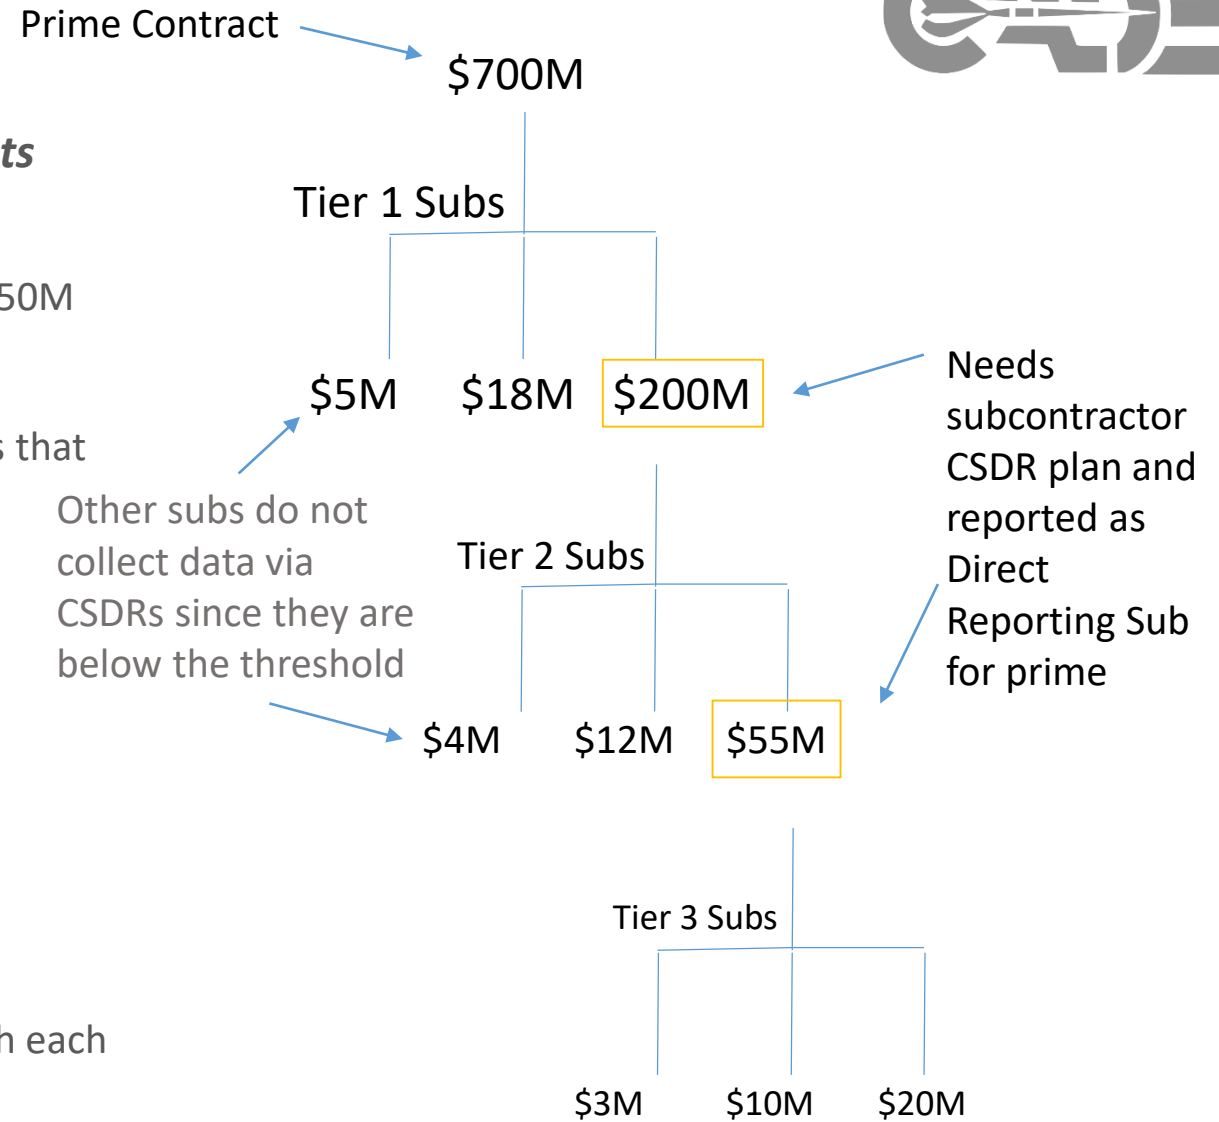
Prime Contract

$700M

ts

Tier 1 Subs

50M

$5M $18M $200M

Needs subcontractor CSDR plan and reported as Direct Reporting Sub for prime

s that

Other subs do not collect data via CSDRs since they are below the threshold

Tier 2 Subs

$4M $12M $55M

Tier 3 Subs

h each

$3M $10M $20M